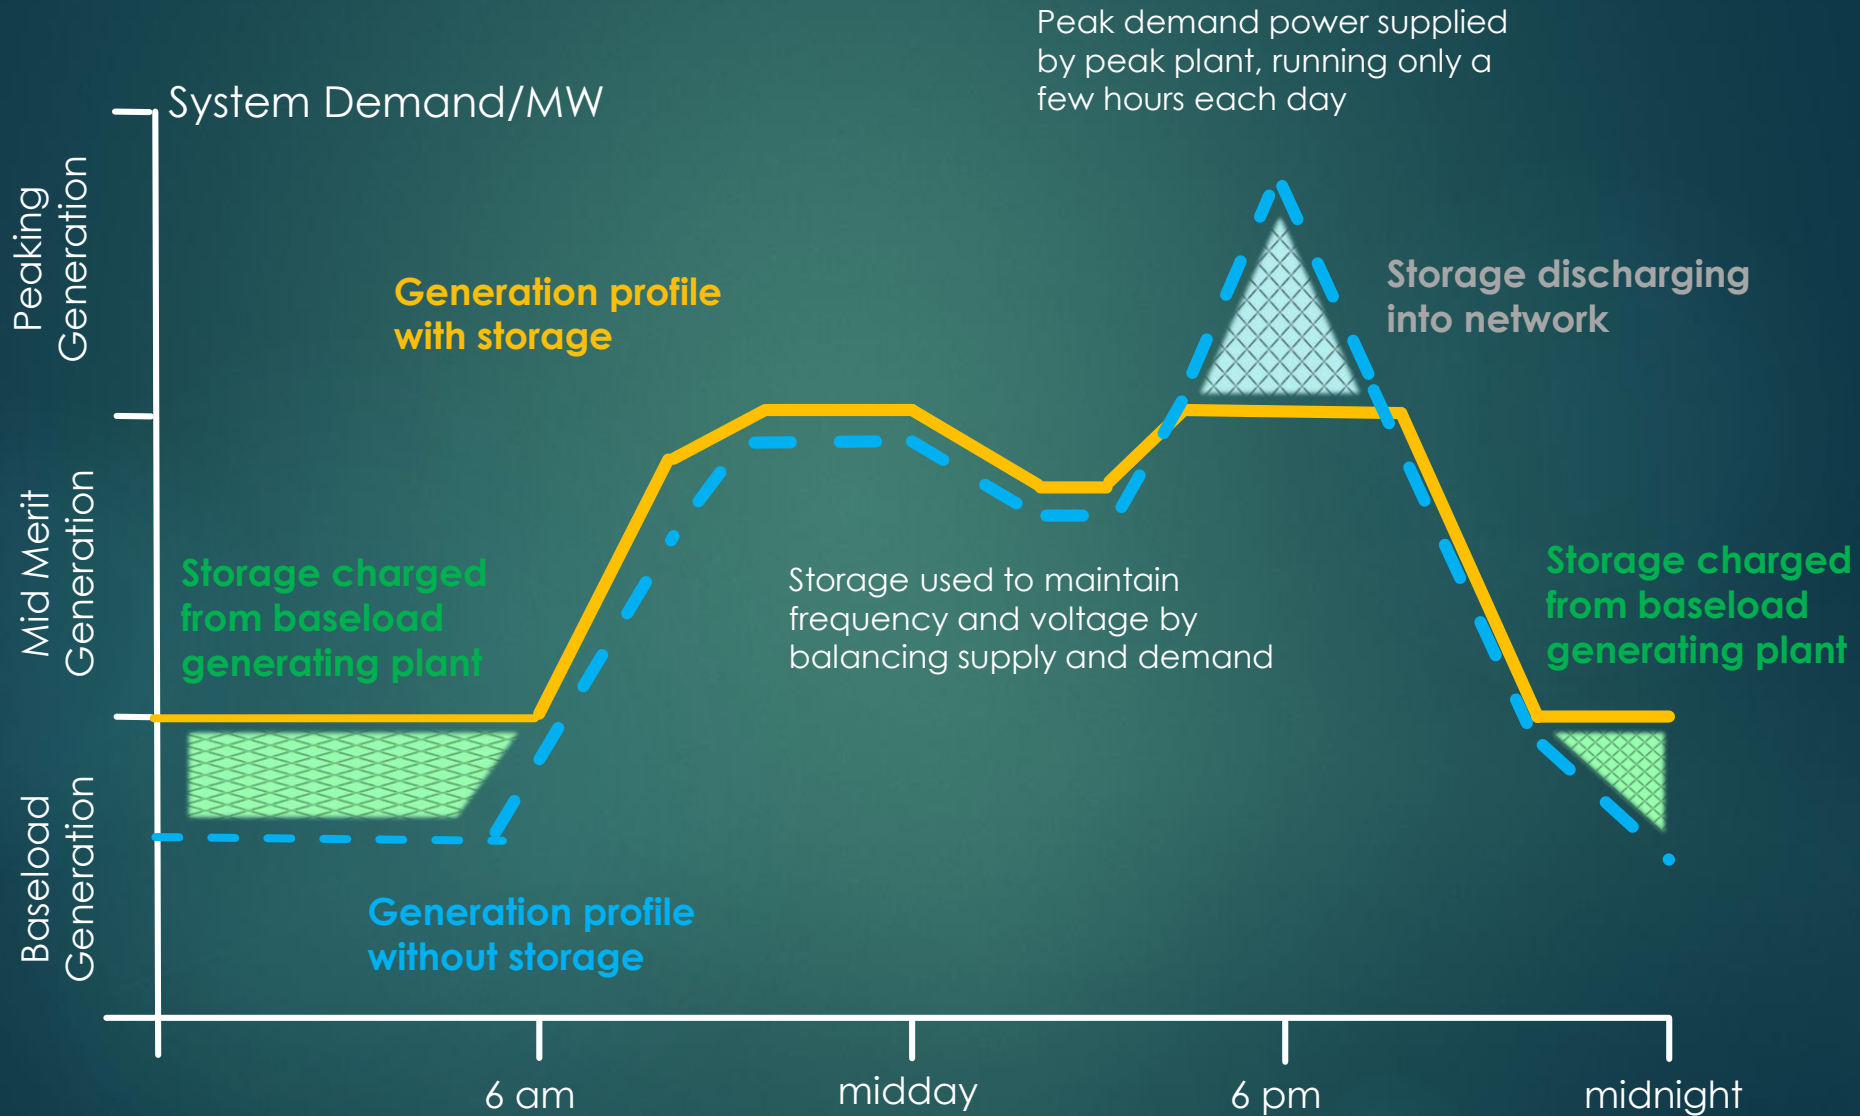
Peak demand power supplied by peak plant, running only a few hours each day

System Demand/MW

Peaking Generation

Mid Merit Generation

Baseload Generation

Generation profile with storage

Storage discharging into network

Storage charged from baseload generating plant

Storage used to maintain frequency and voltage by balancing supply and demand

Storage charged from baseload generating plant

Generation profile without storage

6 am

midday

6 pm

midnight